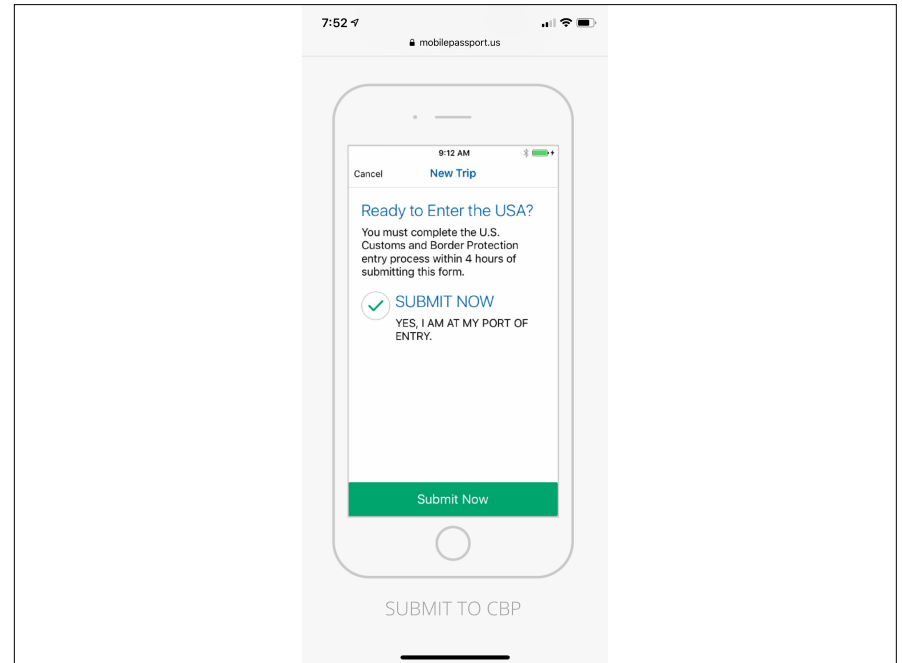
7:52

mobilepassport.us

9:12 AM

Cancel

New Trip

Ready to Enter the USA?

You must complete the U.S. Customs and Border Protection entry process within 4 hours of submitting this form.

SUBMIT NOW

YES, I AM AT MY PORT OF ENTRY.

Submit Now

SUBMIT TO CBP